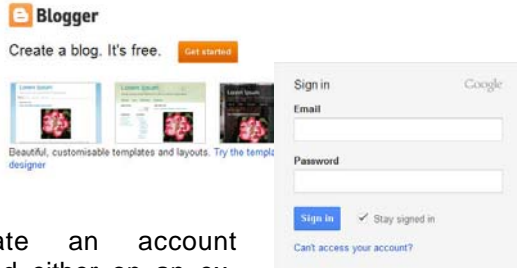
Blogger

Create a blog. It's free.

Get started

Lorem Ipsum

Lorem Ipsum

Lorem Ipsum

Beautiful, customisable templates and layouts. Try the templa designer

Sign in

Google

Email

Password

Sign in

Stay signed in

Can't access your account?

ate an account d either an an ex